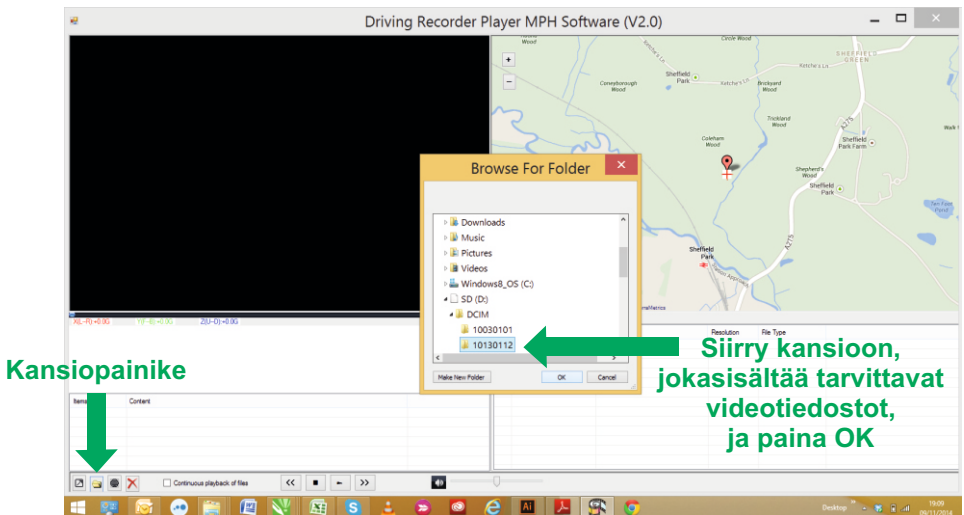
Driving Recorder Player MPH Software (V2.0)

Circle Wood
Sheffield Green
Sheffield Park
Brickyard Wood
Trickland Wood
Coleham Wood
Sheffield Park Farm
Shepherd's Wood
Sheffield Park
Sheffield Park

Browse For Folder

Downloads
Music
Pictures
Videos
Windows8_OS (C:)
SD (D:)
DCIM
10030101
10130112

Make New Folder
OK
Cancel

X(L-R):+0.0G
Y(F-B):+0.0G
Z(U-D):+0.0G

Resolution
File Type

Items
Content

Continuous playback of files

Kansiopainike

Siirry kansioon, jokasisältää tarvittavat videotiedostot, ja paina OK

Desktop
19:09
09/11/2014